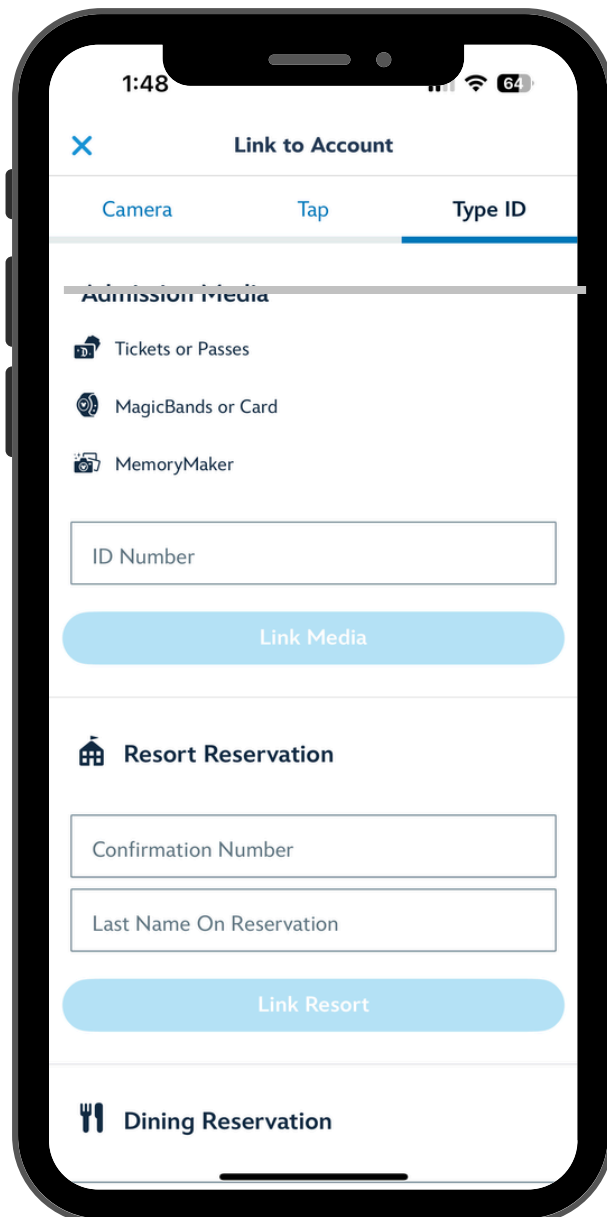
1:48

64

Link to Account

Camera

Tap

Type ID

Admission Media

Tickets or Passes

MagicBands or Card

MemoryMaker

ID Number

Link Media

Resort Reservation

Confirmation Number

Last Name On Reservation

Link Resort

Dining Reservation